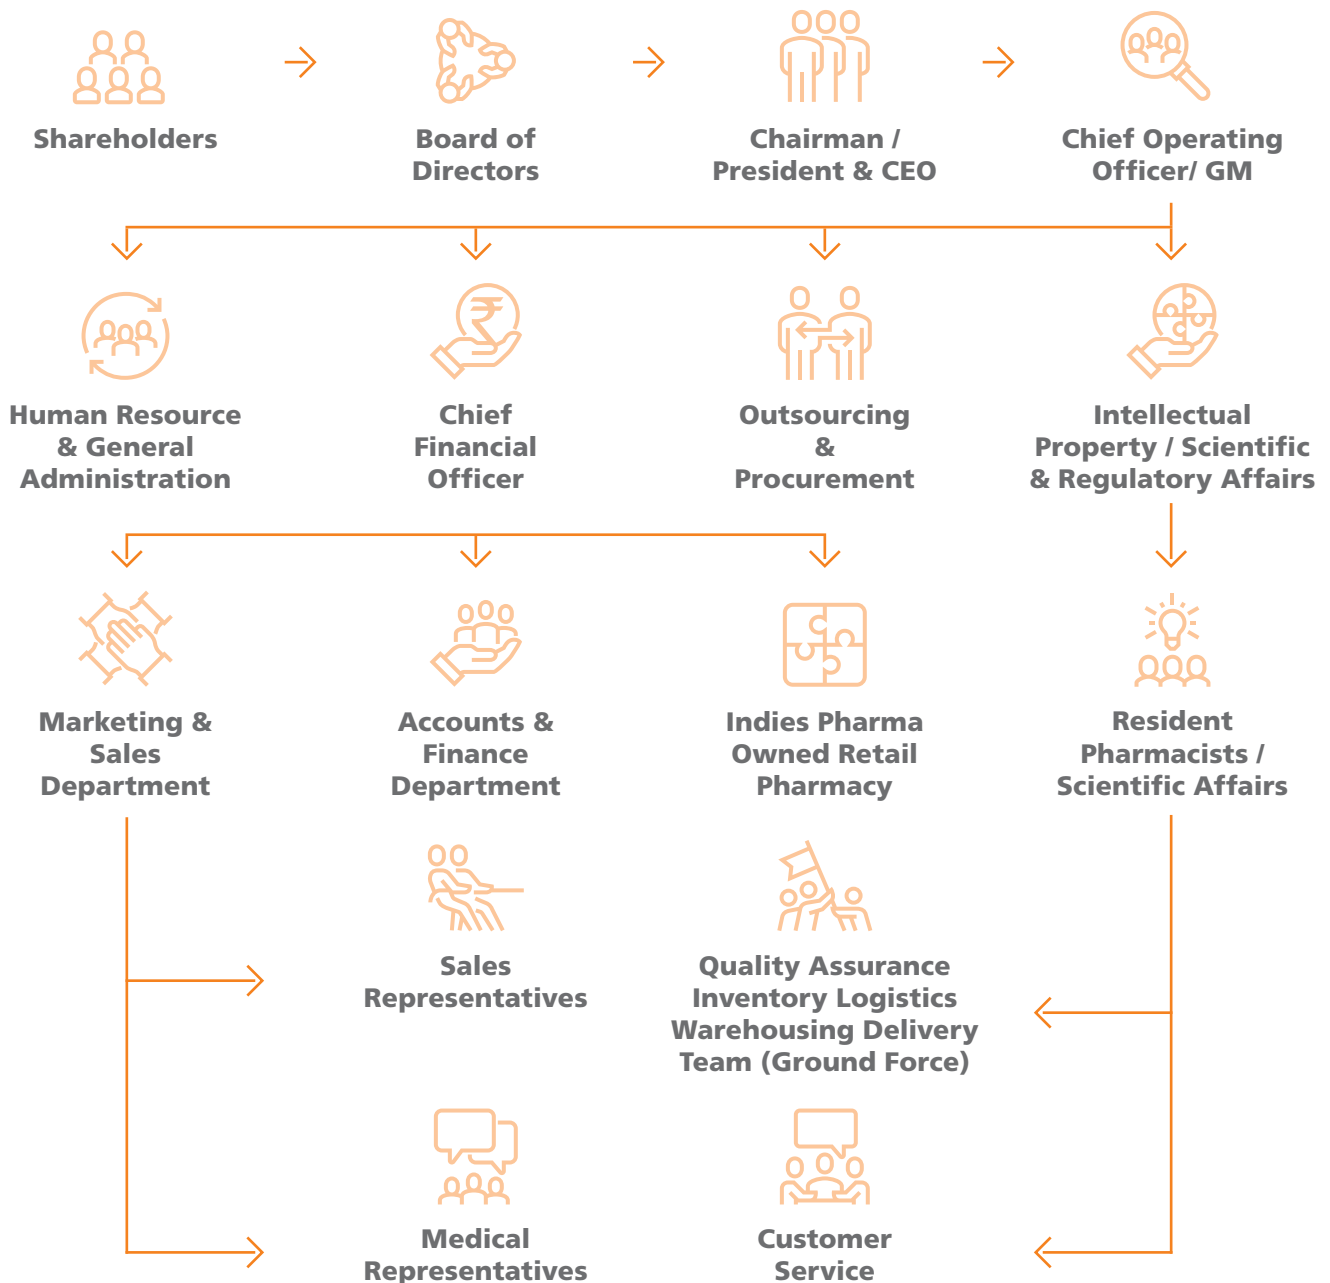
Shareholders

Board of Directors

Chairman / President & CEO

Chief Operating Officer/ GM

Human Resource & General Administration

Chief Financial Officer

Outsourcing & Procurement

Intellectual Property / Scientific & Regulatory Affairs

Marketing & Sales Department

Accounts & Finance Department

Indies Pharma Owned Retail Pharmacy

Resident Pharmacists / Scientific Affairs

Sales Representatives

Quality Assurance Inventory Logistics Warehousing Delivery Team (Ground Force)

Medical Representatives

Customer Service